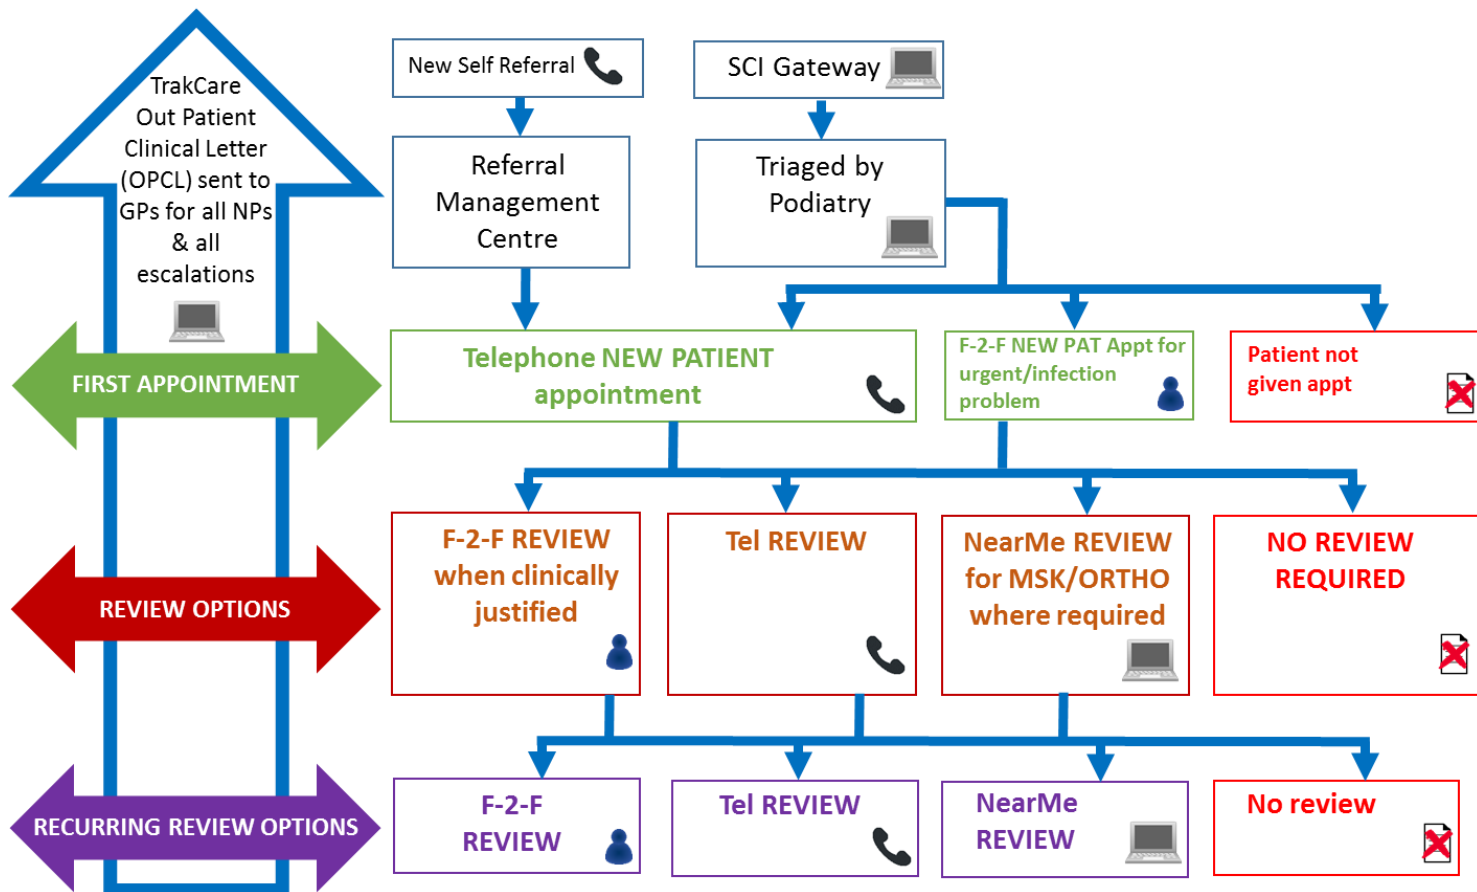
TrakCare Out Patient Clinical Letter (OPCL) sent to GPs for all NPs & all escalations

New Self Referral

SCI Gateway

Referral Management Centre

Triaged by Podiatry

FIRST APPOINTMENT

Telephone NEW PATIENT appointment

F-2-F NEW PAT Appt for urgent/infection problem

Patient not given appt

REVIEW OPTIONS

F-2-F REVIEW when clinically justified

Tel REVIEW

NearMe REVIEW for MSK/ORTHO where required

NO REVIEW REQUIRED

RECURRING REVIEW OPTIONS

F-2-F REVIEW

Tel REVIEW

NearMe REVIEW

No review